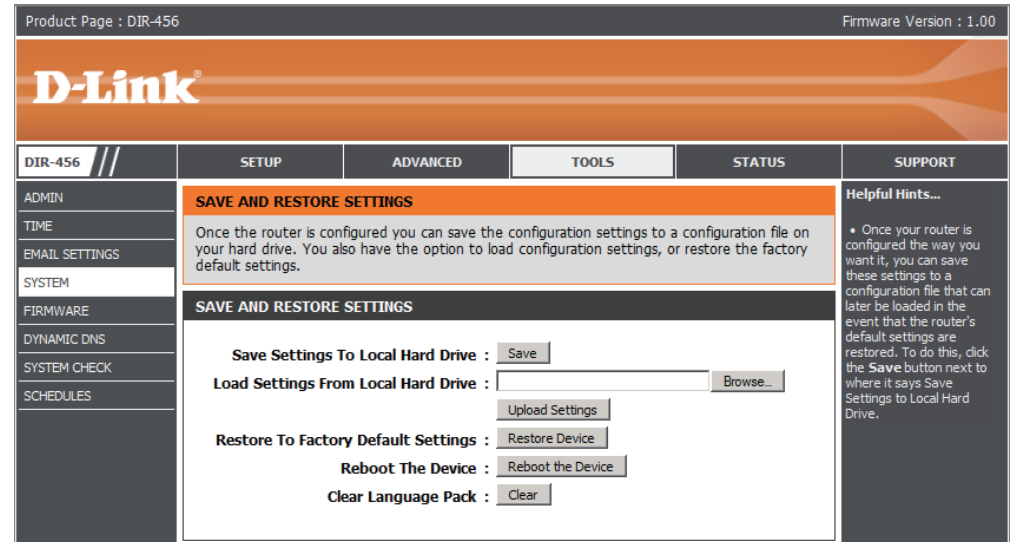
Product Page : DIR-456

Firmware Version : 1.00

D-Link

DIR-456

SETUP

ADVANCED

TOOLS

STATUS

SUPPORT

ADMIN

TIME

EMAIL SETTINGS

SYSTEM

FIRMWARE

DYNAMIC DNS

SYSTEM CHECK

SCHEDULES

SAVE AND RESTORE SETTINGS

Once the router is configured you can save the configuration settings to a configuration file on your hard drive. You also have the option to load configuration settings, or restore the factory default settings.

SAVE AND RESTORE SETTINGS

Save Settings To Local Hard Drive : Save

Load Settings From Local Hard Drive : Browse...

Upload Settings

Restore To Factory Default Settings : Restore Device

Reboot The Device : Reboot the Device

Clear Language Pack : Clear

Helpful Hints...

• Once your router is configured the way you want it, you can save these settings to a configuration file that can later be loaded in the event that the router's default settings are restored. To do this, click the **Save** button next to where it says Save Settings to Local Hard Drive.